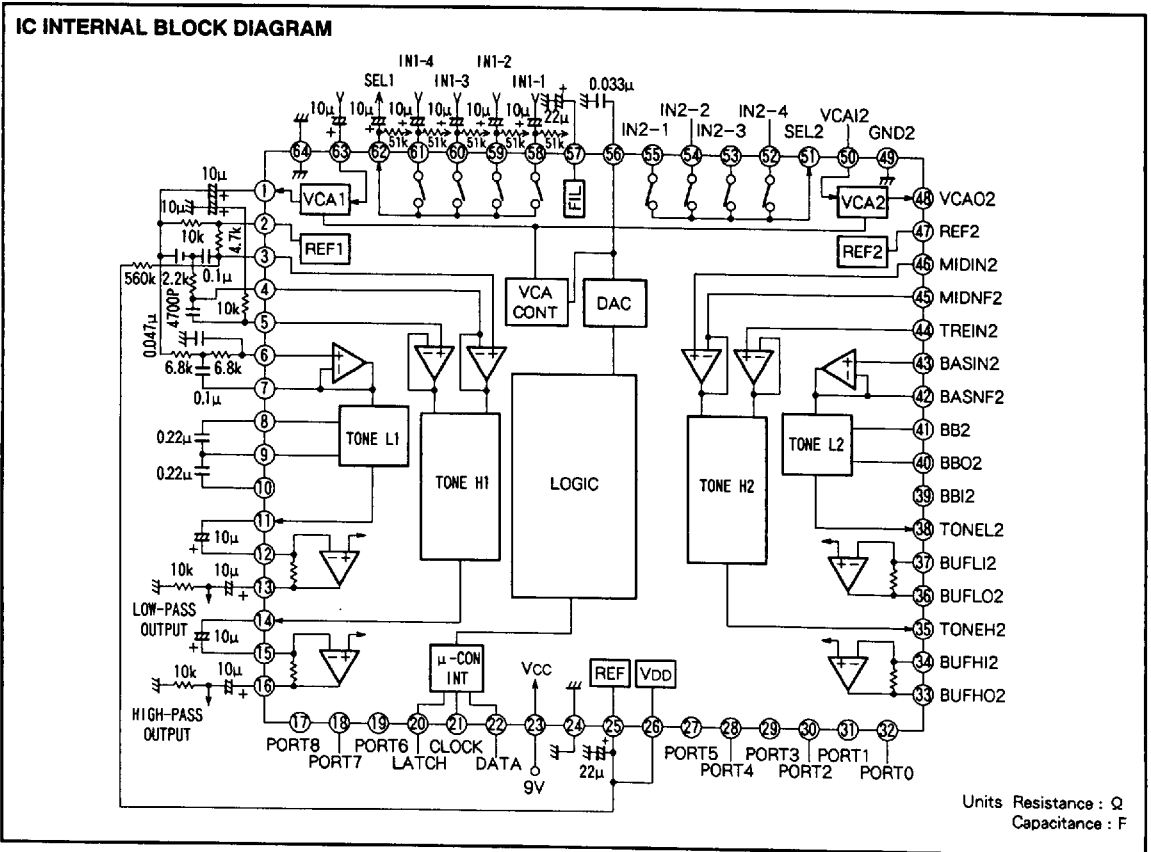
IC INTERNAL BLOCK DIAGRAM

IN1-4 IN1-2
SEL1 IN1-3 IN1-1
0.033μ
10μ 10μ 10μ 10μ 10μ 10μ 22μ
51k 51k 51k 51k 51k
IN2-2 IN2-4 VCAI2
IN2-1 IN2-3 SEL2 GND2

64 63 62 61 60 59 58 57 56 55 54 53 52 51 50 49

FIL

VCA1
VCA2
48 VCAO2
REF1
REF2
47 REF2
46 MIDIN2
VCA CONT
DAC
45 MIDNF2
44 TREIN2
43 BASIN2
42 BASNF2
TONE L1
TONE L2
41 BB2
40 BBO2
39 BBI2
TONE H1
LOGIC
TONE H2
38 TONEL2
37 BUFLI2
36 BUFLO2
35 TONEH2
34 BUFHI2
33 BUFHO2

1
2
3
4
5
6
7
8
9
10
11
12
13
14
15
16

10μ
10μ
10k
4.7k
560k
2.2k
0.1μ
10k
4700P
0.047μ
6.8k
6.8k
0.1μ
0.22μ
0.22μ
10μ
10k
10μ
LOW-PASS OUTPUT
10μ
10k
10μ
HIGH-PASS OUTPUT

μ-CON INT
Vcc
REF
VDD

17 18 19 20 21 22 23 24 25 26 27 28 29 30 31 32

PORT8
PORT7
PORT6
LATCH
CLOCK
DATA
9V
22μ
PORT5
PORT4
PORT3
PORT2
PORT1
PORT0

Units Resistance : Ω
Capacitance : F